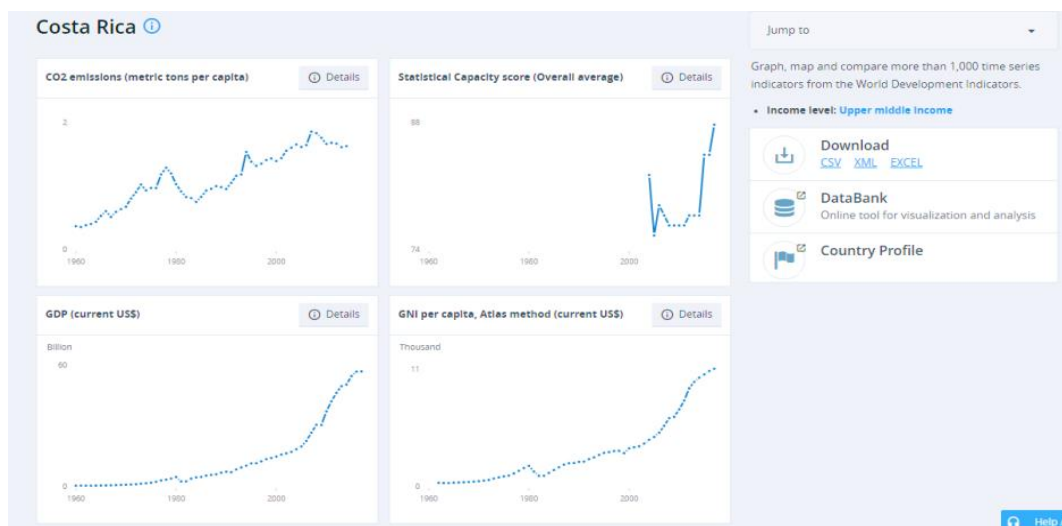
Costa Rica ⓘ

CO2 emissions (metric tons per capita)

ⓘ Details

2

0

1960 1980 2000

Statistical Capacity score (Overall average)

ⓘ Details

88

74

1960 1980 2000

GDP (current US$)

ⓘ Details

Billion

60

0

1960 1980 2000

GNI per capita, Atlas method (current US$)

ⓘ Details

Thousand

11

0

1960 1980 2000

Jump to

Graph, map and compare more than 1,000 time series indicators from the World Development Indicators.

• Income level: Upper middle income

Download

CSV XML EXCEL

DataBank

Online tool for visualization and analysis

Country Profile

Help